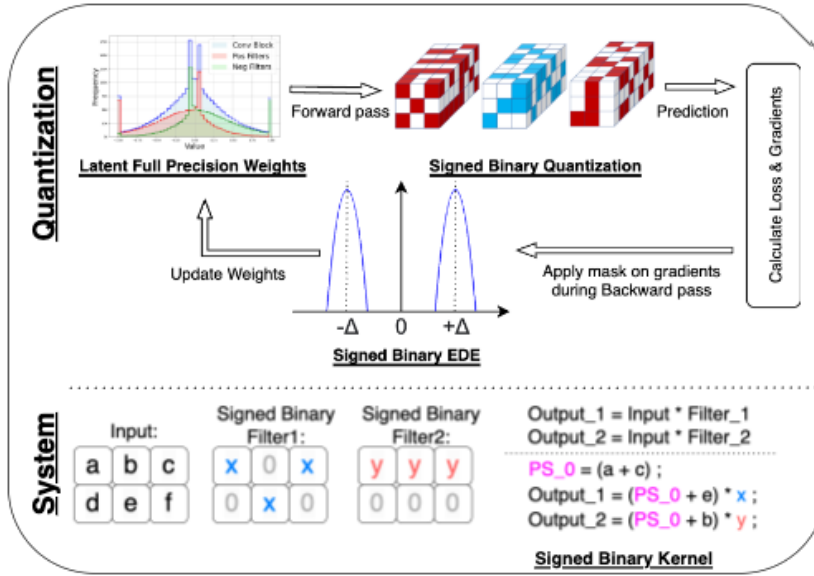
Quantization

Conv Block
Pos Filters
Neg Filters
Frequency
Value

Forward pass

Prediction

Calculate Loss & Gradients

Latent Full Precision Weights

Signed Binary Quantization

Update Weights

Apply mask on gradients during Backward pass

-Δ 0 +Δ

Signed Binary EDE

System

Input:

| a | b | c |
|---|---|---|
| d | e | f |

Signed Binary Filter1:

| x | 0 | x |
|---|---|---|
| 0 | x | 0 |

Signed Binary Filter2:

| y | y | y |
|---|---|---|
| 0 | 0 | 0 |

Output_1 = Input * Filter_1
Output_2 = Input * Filter_2

PS_0 = (a + c) ;
Output_1 = (PS_0 + e) * x ;
Output_2 = (PS_0 + b) * y ;

Signed Binary Kernel